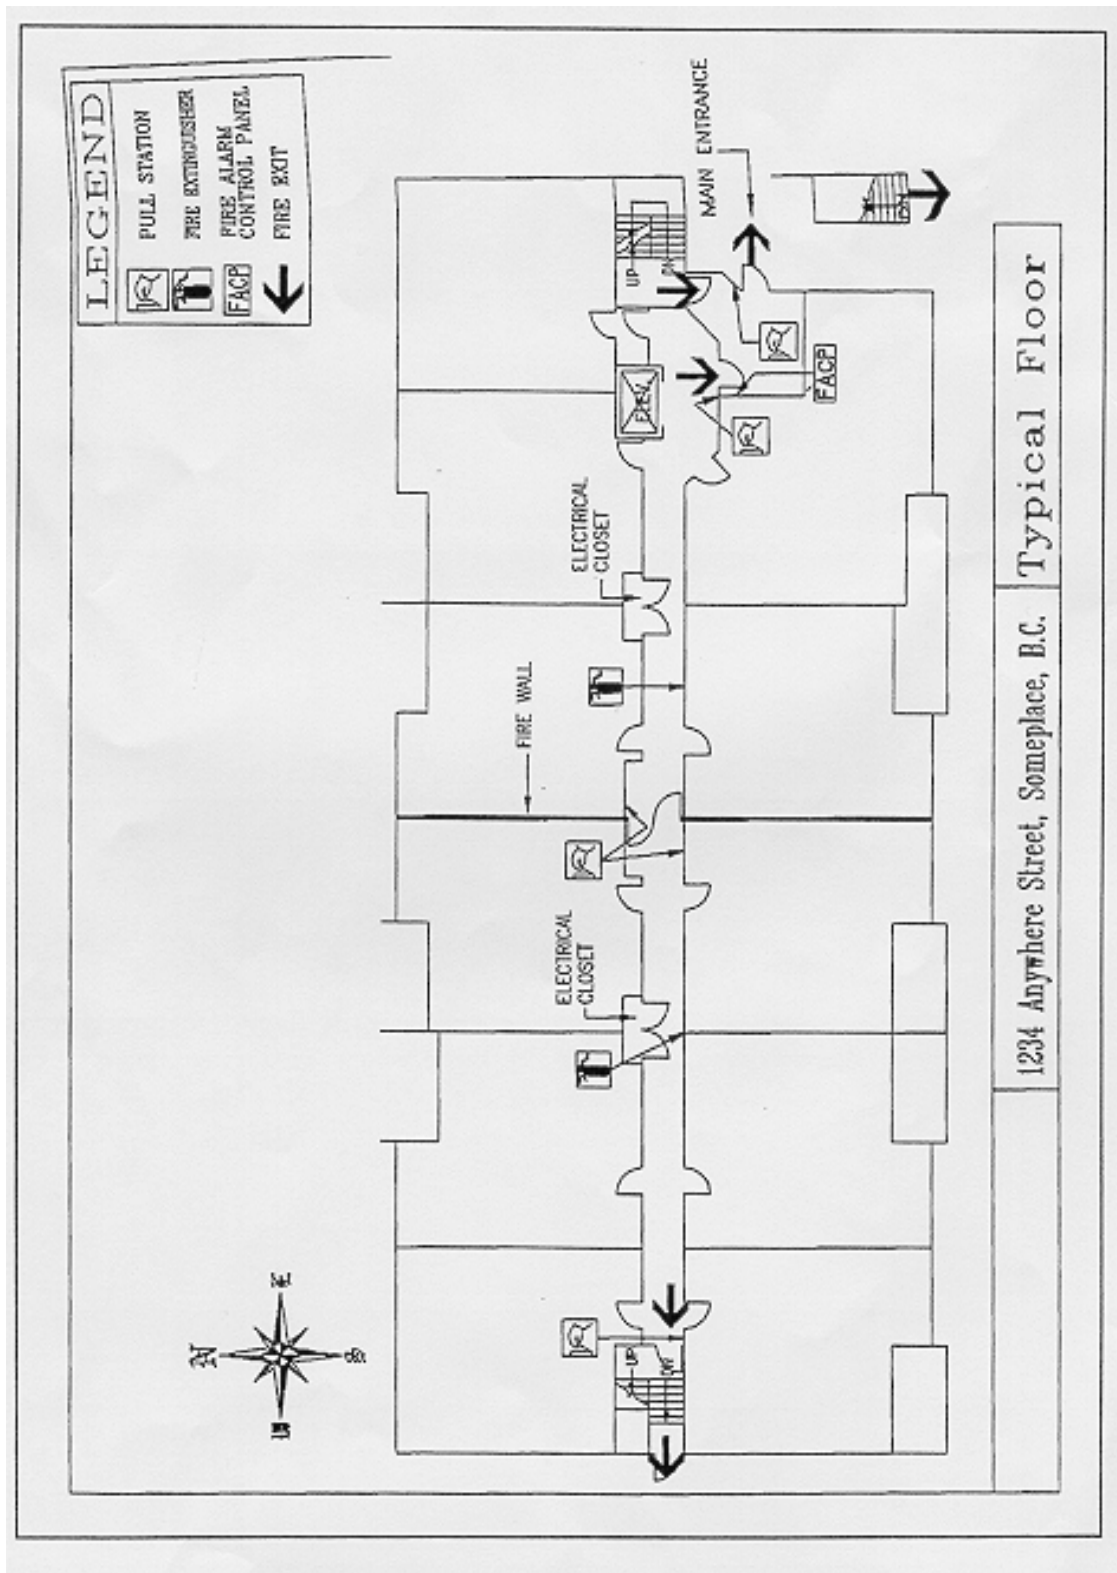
LEGEND

PULL STATION

FIRE EXTINGUISHER

FACP FIRE ALARM CONTROL PANEL

FIRE EXIT

MAIN ENTRANCE

UP

DN

FACP

ELECTRICAL CLOSET

FIRE WALL

ELECTRICAL CLOSET

UP

DN

N

S

E

W

1234 Anywhere Street, Someplace, B.C.

Typical Floor